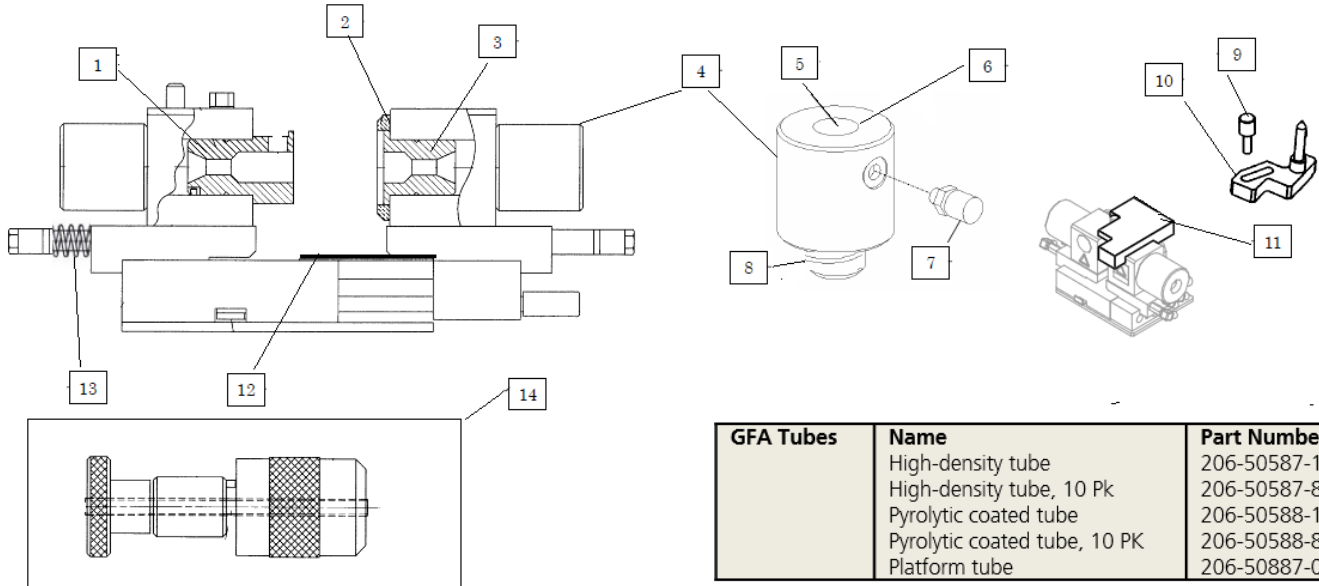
1
2
3
4
5
6
7
8
9
10
11
12
13
14

| GFA Tubes | Name | Part Numbe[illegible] |
|---|---|---|
| | High-density tube | 206-50587-1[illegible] |
| | High-density tube, 10 Pk | 206-50587-8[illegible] |
| | Pyrolytic coated tube | 206-50588-1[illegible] |
| | Pyrolytic coated tube, 10 PK | 206-50588-8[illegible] |
| | Platform tube | 206-50887-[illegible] |